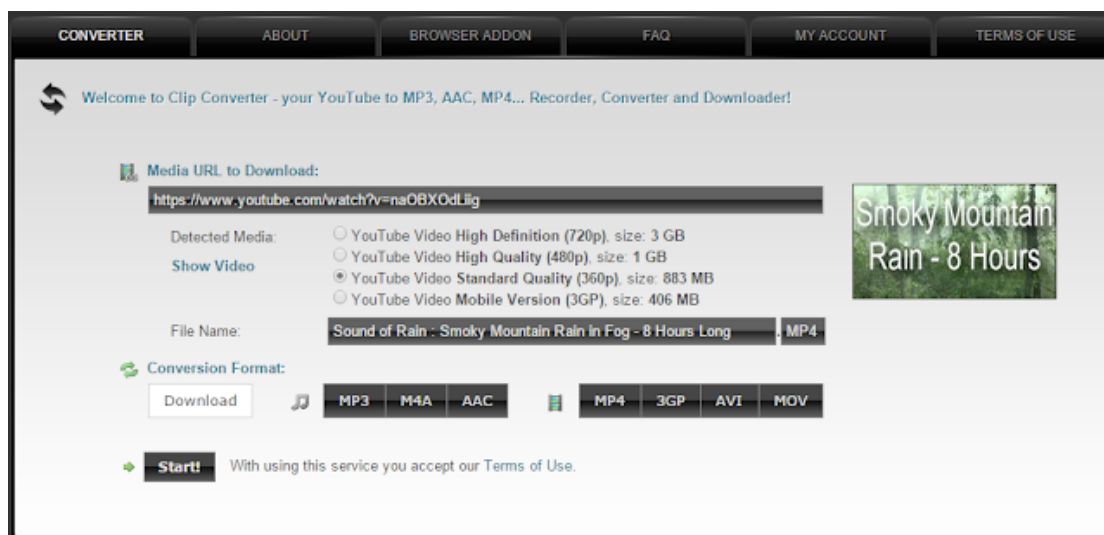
CONVERTER ABOUT BROWSER ADDON FAQ MY ACCOUNT TERMS OF USE

Welcome to Clip Converter - your YouTube to MP3, AAC, MP4... Recorder, Converter and Downloader!

Media URL to Download:

https://www.youtube.com/watch?v=naOBXOdLiig

Smoky Mountain Rain - 8 Hours

Detected Media:

Show Video

YouTube Video High Definition (720p), size: 3 GB
YouTube Video High Quality (480p), size: 1 GB
YouTube Video Standard Quality (360p), size: 883 MB
YouTube Video Mobile Version (3GP), size: 406 MB

File Name: Sound of Rain : Smoky Mountain Rain in Fog - 8 Hours Long .MP4

Conversion Format:

Download MP3 M4A AAC MP4 3GP AVI MOV

Start! With using this service you accept our Terms of Use.